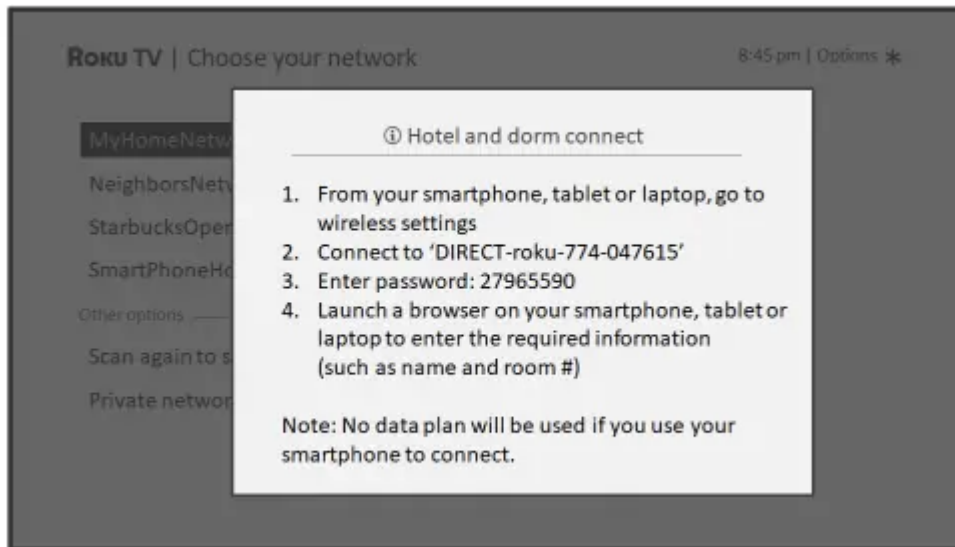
ROKU TV | Choose your network

8:45 pm | Options ✱

MyHomeNetw
NeighborsNetv
StarbucksOper
SmartPhoneHo
Other options
Scan again to s
Private networ

ⓘ Hotel and dorm connect

1. From your smartphone, tablet or laptop, go to wireless settings
2. Connect to 'DIRECT-roku-774-047615'
3. Enter password: 27965590
4. Launch a browser on your smartphone, tablet or laptop to enter the required information (such as name and room #)

Note: No data plan will be used if you use your smartphone to connect.